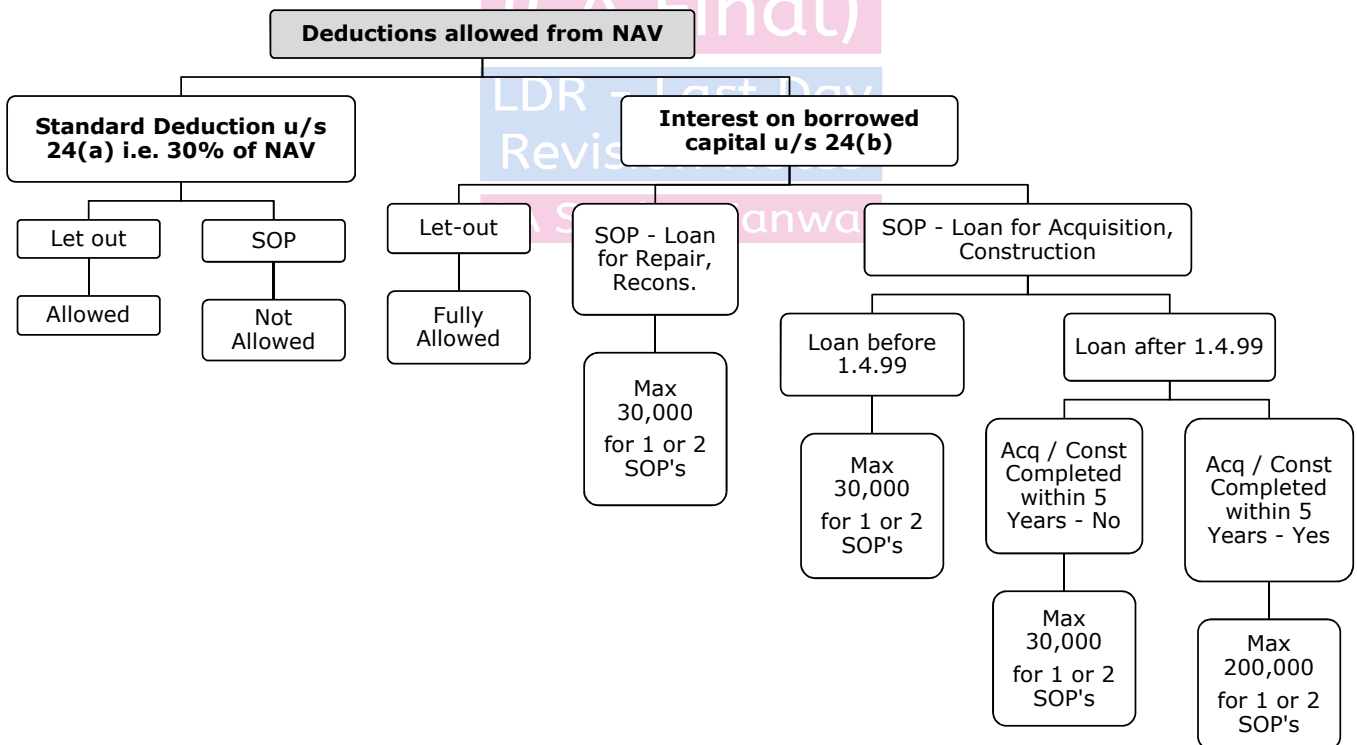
Deductions allowed from NAV

Standard Deduction u/s 24(a) i.e. 30% of NAV

Let out

Allowed

SOP

Not Allowed

Interest on borrowed capital u/s 24(b)

Let-out

Fully Allowed

SOP - Loan for Repair, Recons.

Max 30,000 for 1 or 2 SOP's

SOP - Loan for Acquisition, Construction

Loan before 1.4.99

Max 30,000 for 1 or 2 SOP's

Loan after 1.4.99

Acq / Const Completed within 5 Years - No

Max 30,000 for 1 or 2 SOP's

Acq / Const Completed within 5 Years - Yes

Max 200,000 for 1 or 2 SOP's

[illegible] Final)

LDR - Last Day Revision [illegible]

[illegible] anwa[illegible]